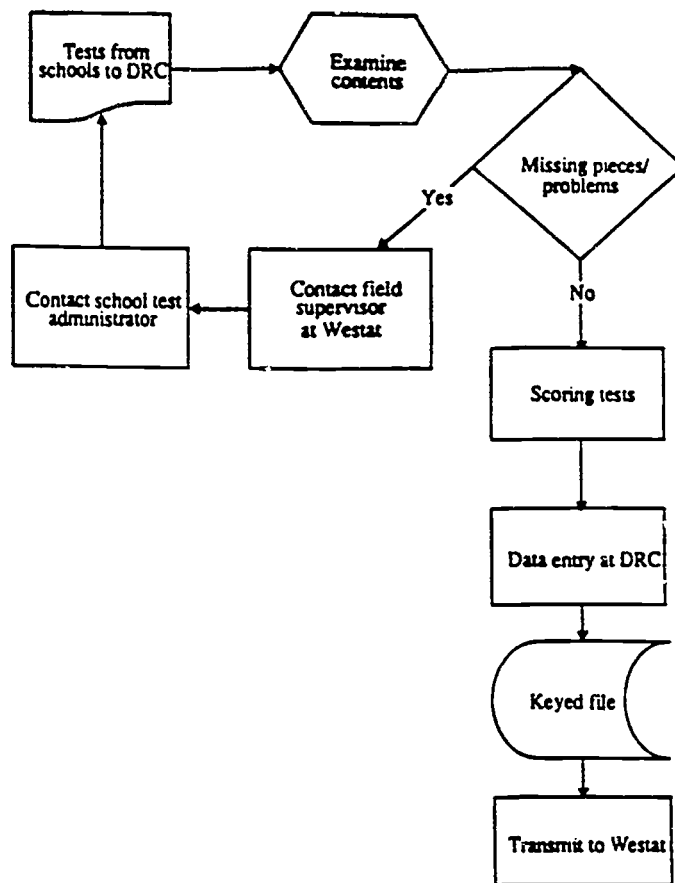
Tests from schools to DRC

Examine contents

Missing pieces/ problems

Yes

Contact field supervisor at Westat

Contact school test administrator

No

Scoring tests

Data entry at DRC

Keyed file

Transmit to Westat